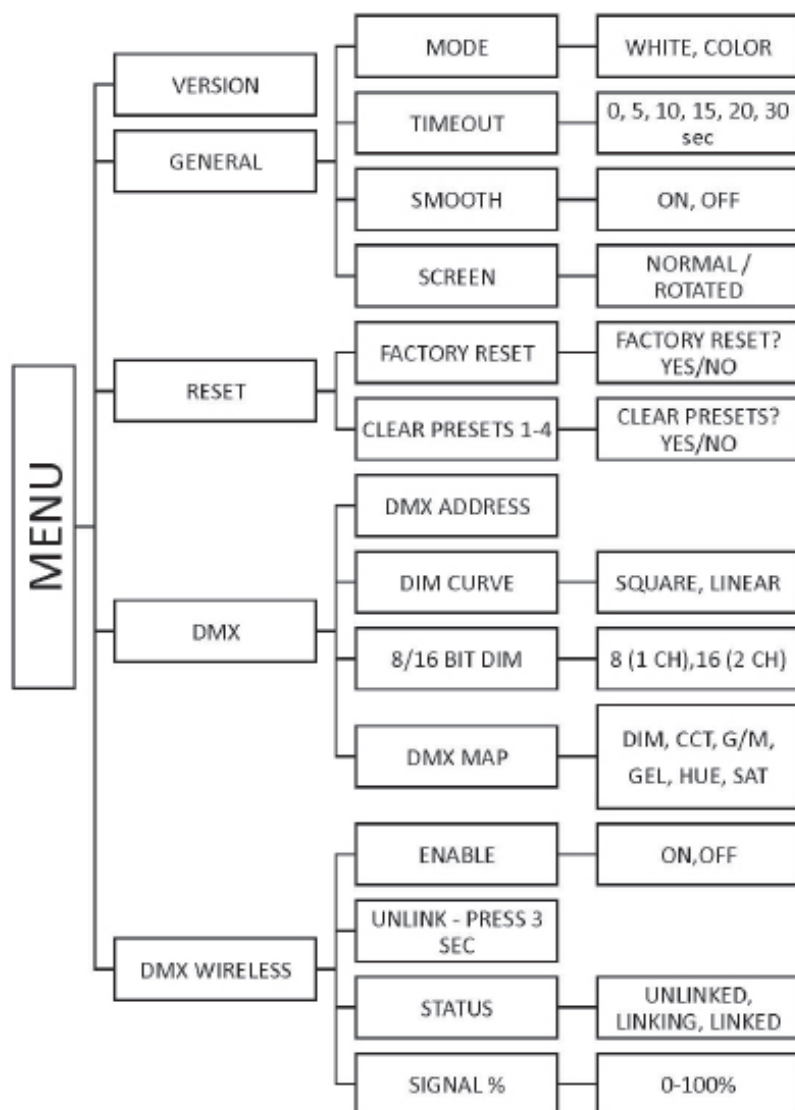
MENU

VERSION

GENERAL

MODE

WHITE, COLOR

TIMEOUT

0, 5, 10, 15, 20, 30 sec

SMOOTH

ON, OFF

SCREEN

NORMAL / ROTATED

RESET

FACTORY RESET

FACTORY RESET? YES/NO

CLEAR PRESETS 1-4

CLEAR PRESETS? YES/NO

DMX

DMX ADDRESS

DIM CURVE

SQUARE, LINEAR

8/16 BIT DIM

8 (1 CH),16 (2 CH)

DMX MAP

DIM, CCT, G/M, GEL, HUE, SAT

DMX WIRELESS

ENABLE

ON,OFF

UNLINK - PRESS 3 SEC

STATUS

UNLINKED, LINKING, LINKED

SIGNAL %

0-100%